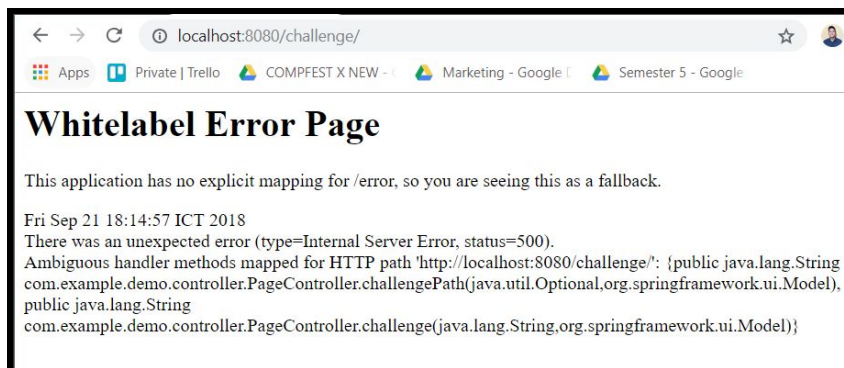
localhost:8080/challenge/

Apps Private | Trello COMPFEST X NEW - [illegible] Marketing - Google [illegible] Semester 5 - Google

Whitelabel Error Page

This application has no explicit mapping for /error, so you are seeing this as a fallback.

Fri Sep 21 18:14:57 ICT 2018
There was an unexpected error (type=Internal Server Error, status=500).
Ambiguous handler methods mapped for HTTP path 'http://localhost:8080/challenge/': {public java.lang.String com.example.demo.controller.PageController.challengePath(java.util.Optional,org.springframework.ui.Model), public java.lang.String com.example.demo.controller.PageController.challenge(java.lang.String,org.springframework.ui.Model)}